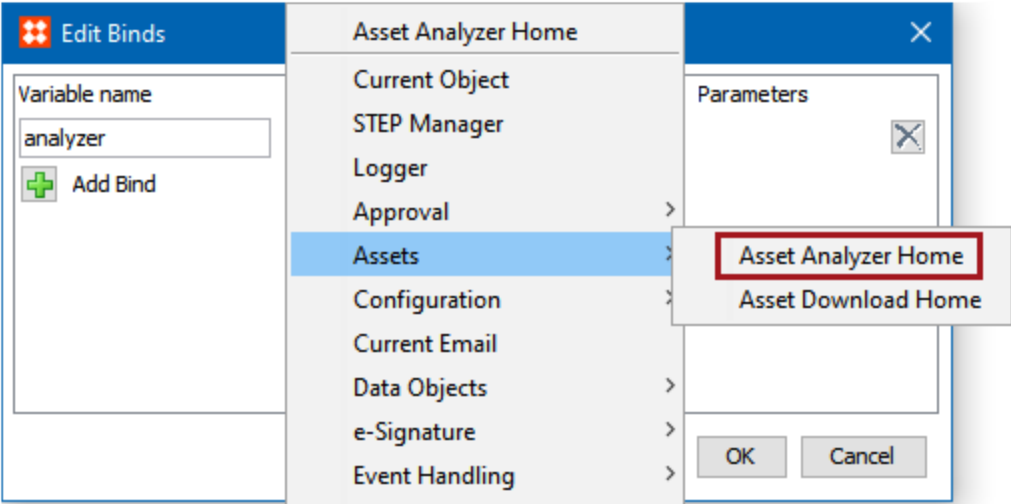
Edit Binds

Variable name

analyzer

Add Bind

Asset Analyzer Home

Current Object

STEP Manager

Logger

Approval

Assets

Configuration

Current Email

Data Objects

e-Signature

Event Handling

Asset Analyzer Home

Asset Download Home

Parameters

OK

Cancel